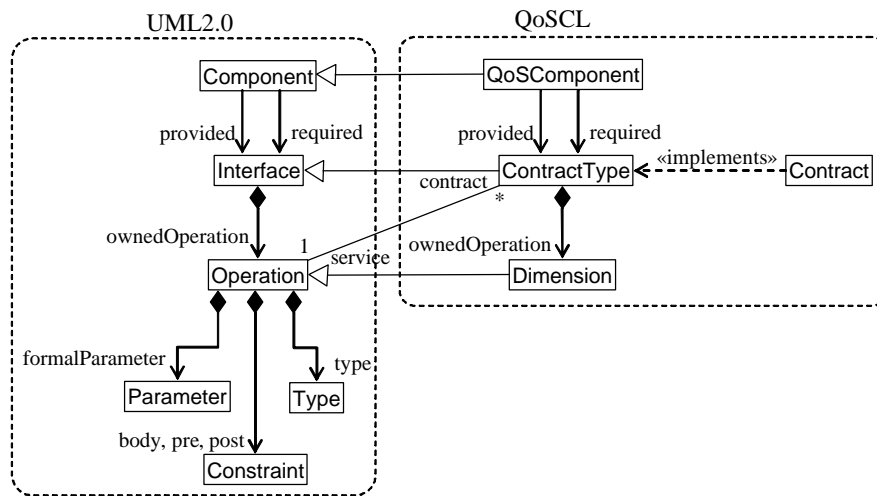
UML2.0

QoSCL

Component

QoSComponent

provided

required

provided

required

Interface

ContractType

«implements»

Contract

contract

*

ownedOperation

1

service

ownedOperation

Operation

Dimension

formalParameter

type

Parameter

Type

body, pre, post

Constraint